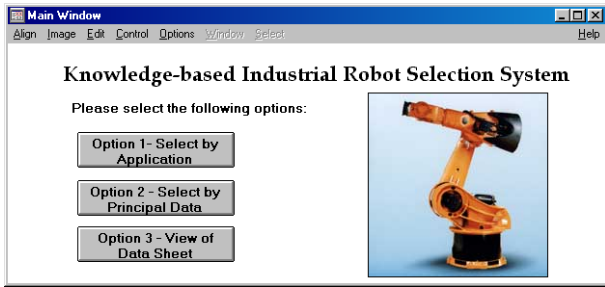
Main Window

Align Image Edit Control Options Window Select Help

Knowledge-based Industrial Robot Selection System

Please select the following options:

Option 1- Select by Application

Option 2 - Select by Principal Data

Option 3 - View of Data Sheet